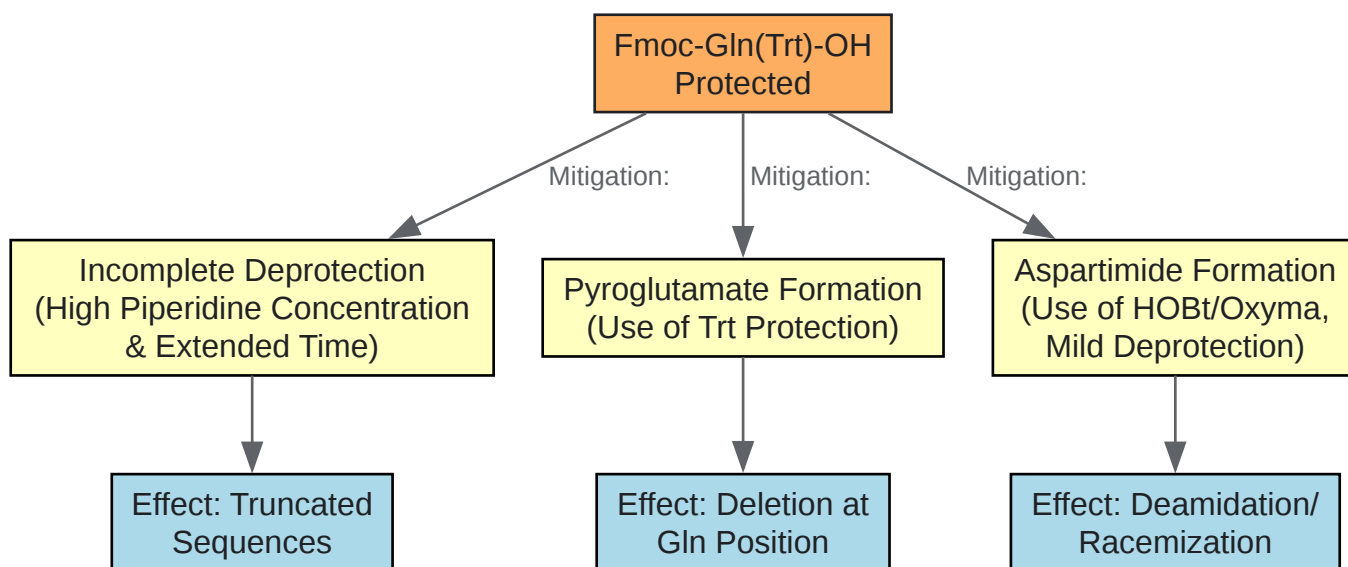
Fmoc-Gln(Trt)-OH Protected

Mitigation:

Mitigation:

Mitigation:

Incomplete Deprotection (High Piperidine Concentration & Extended Time)

Pyroglutamate Formation (Use of Trt Protection)

Aspartimide Formation (Use of HOBt/Oxyma, Mild Deprotection)

Effect: Truncated Sequences

Effect: Deletion at Gln Position

Effect: Deamidation/ Racemization